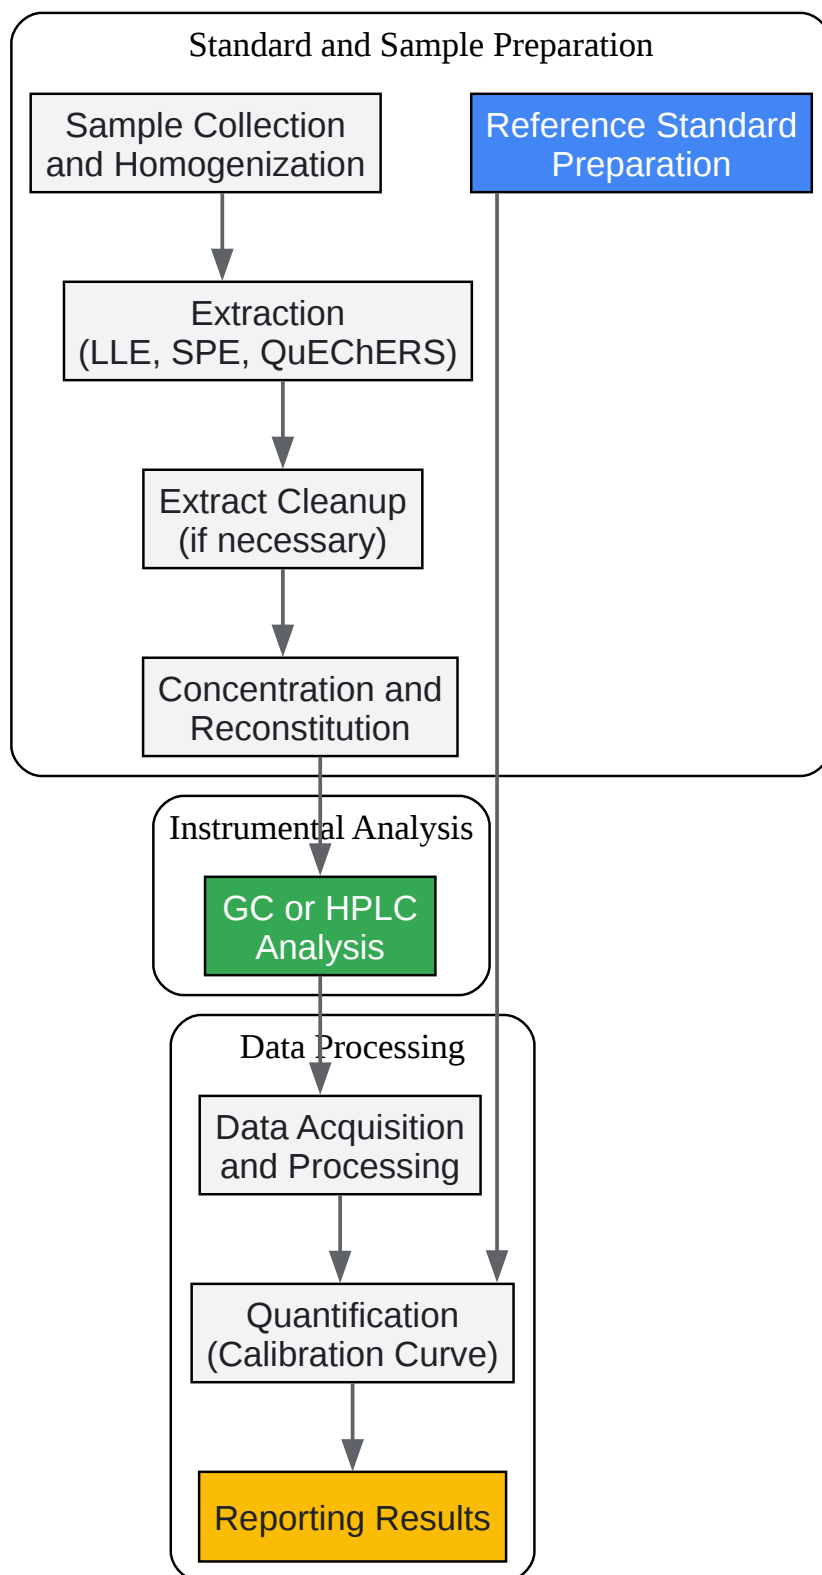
Standard and Sample Preparation

Sample Collection and Homogenization

Reference Standard Preparation

Extraction (LLE, SPE, QuEChERS)

Extract Cleanup (if necessary)

Concentration and Reconstitution

Instrumental Analysis

GC or HPLC Analysis

Data Processing

Data Acquisition and Processing

Quantification (Calibration Curve)

Reporting Results